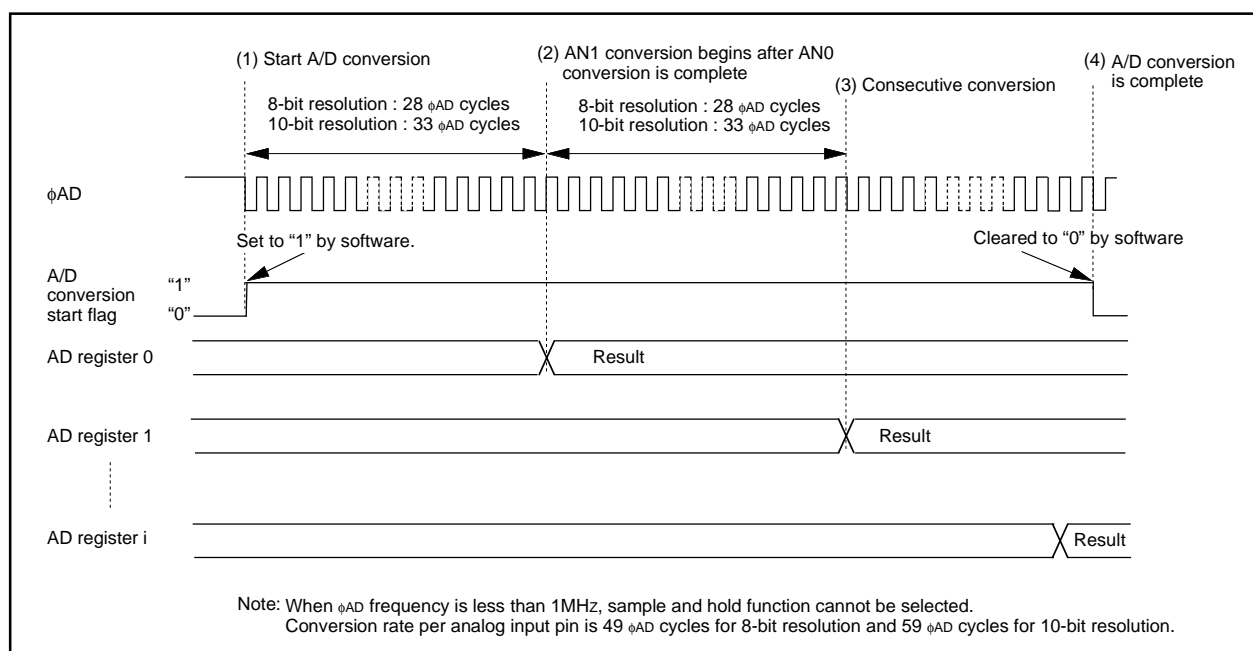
(1) Start A/D conversion

(2) AN1 conversion begins after AN0 conversion is complete

(3) Consecutive conversion

(4) A/D conversion is complete

8-bit resolution : 28 $\phi$AD cycles
10-bit resolution : 33 $\phi$AD cycles

8-bit resolution : 28 $\phi$AD cycles
10-bit resolution : 33 $\phi$AD cycles

$\phi$AD

Set to "1" by software.

Cleared to "0" by software

A/D conversion start flag

"1"

"0"

AD register 0

Result

AD register 1

Result

AD register i

Result

Note: When $\phi$AD frequency is less than 1MHz, sample and hold function cannot be selected.
Conversion rate per analog input pin is 49 $\phi$AD cycles for 8-bit resolution and 59 $\phi$AD cycles for 10-bit resolution.